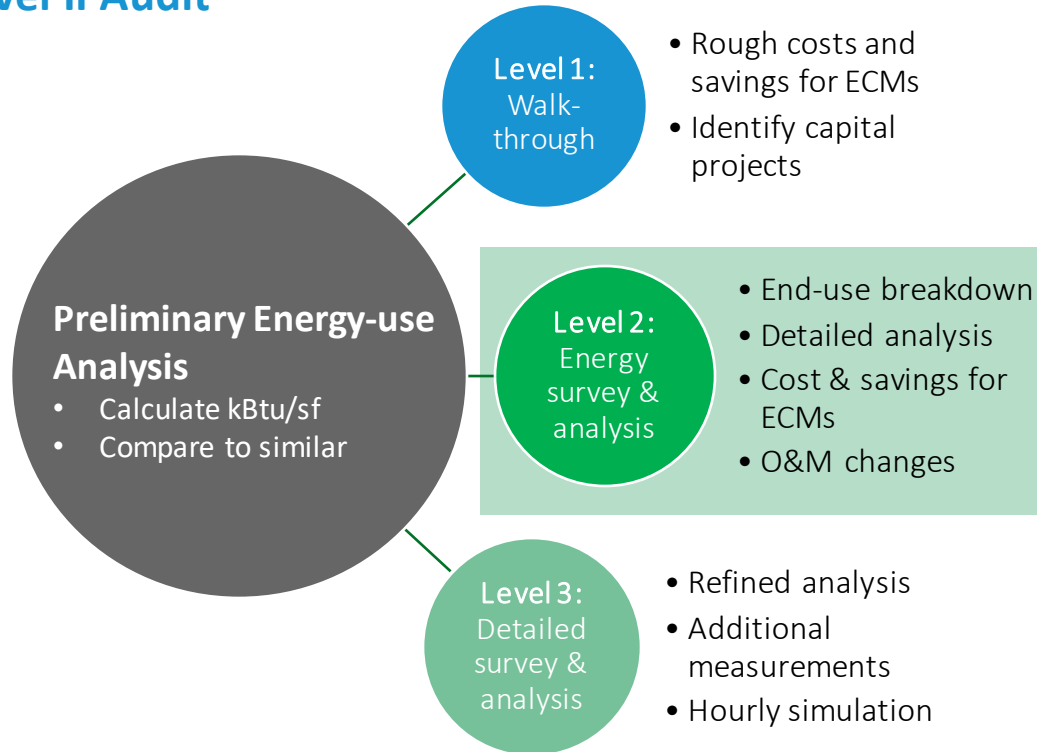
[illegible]vel II Audit

Level 1: Walk-through

• Rough costs and savings for ECMs
• Identify capital projects

Preliminary Energy-use Analysis
• Calculate kBtu/sf
• Compare to similar

Level 2: Energy survey & analysis

• End-use breakdown
• Detailed analysis
• Cost & savings for ECMs
• O&M changes

Level 3: Detailed survey & analysis

• Refined analysis
• Additional measurements
• Hourly simulation